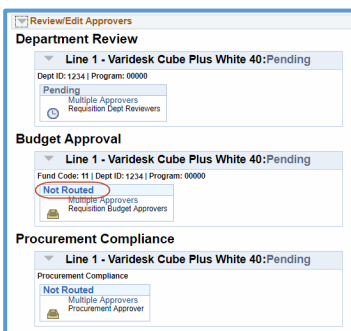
Review/Edit Approvers

Department Review

Line 1 - Varidesk Cube Plus White 40:Pending

Dept ID: 1234 | Program: 00000

Pending
Multiple Approvers
Requisition Dept Reviewers

Budget Approval

Line 1 - Varidesk Cube Plus White 40:Pending

Fund Code: 11 | Dept ID: 1234 | Program: 00000

Not Routed
Multiple Approvers
Requisition Budget Approvers

Procurement Compliance

Line 1 - Varidesk Cube Plus White 40:Pending

Procurement Compliance

Not Routed
Multiple Approvers
Procurement Approver